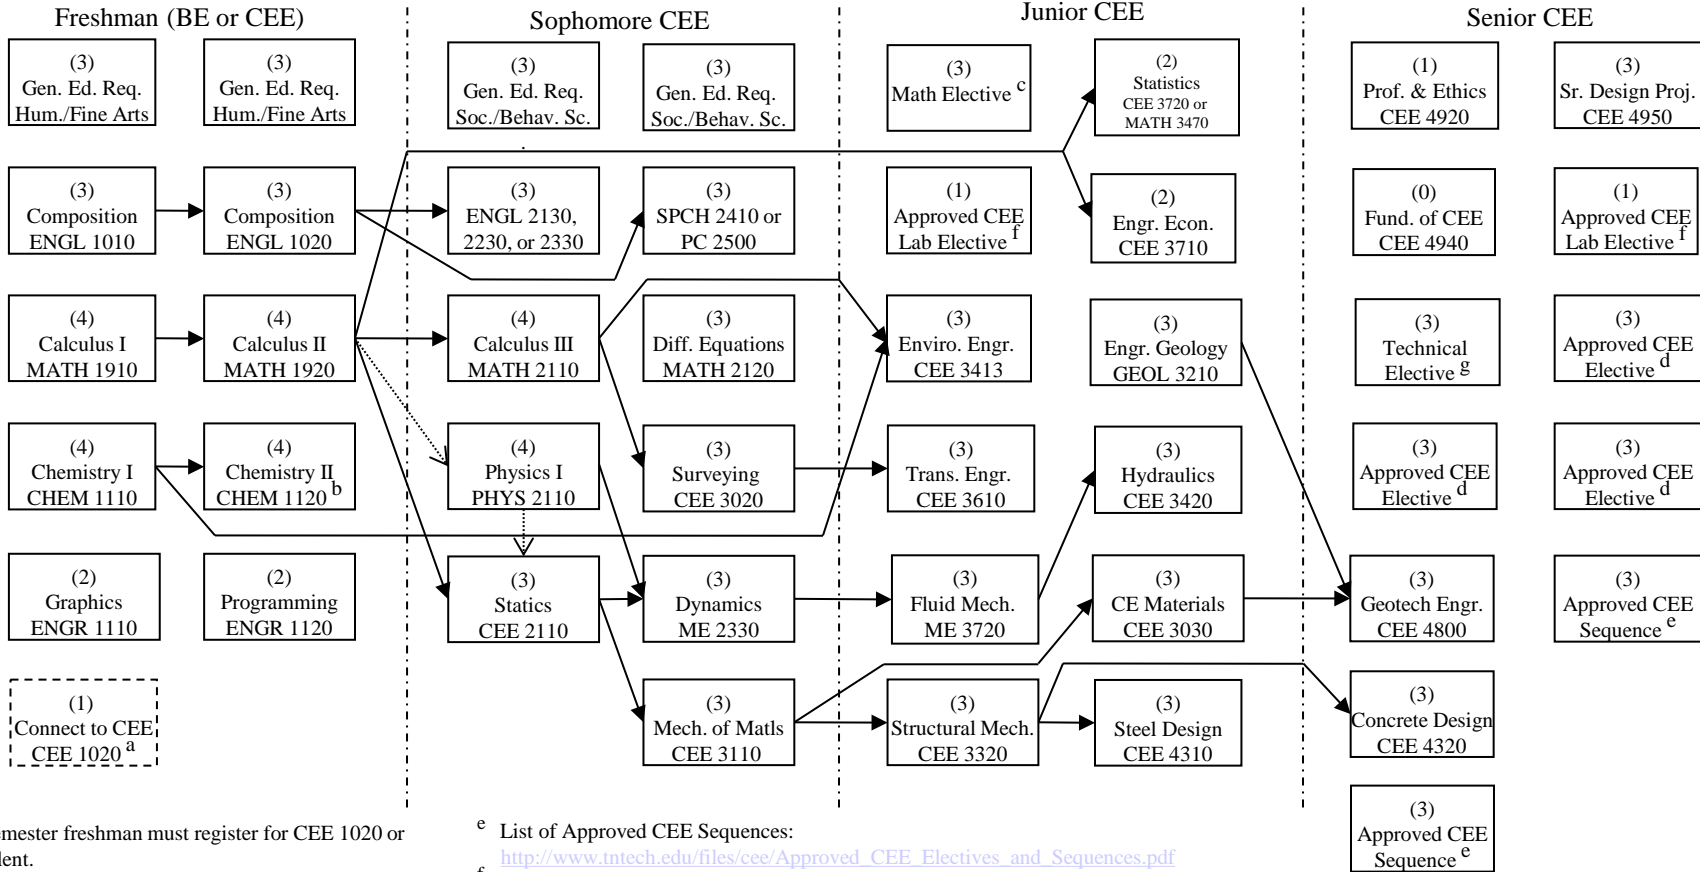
Freshman (BE or CEE)

(3)
Gen. Ed. Req.
Hum./Fine Arts

(3)
Gen. Ed. Req.
Hum./Fine Arts

(3)
Composition
ENGL 1010

(3)
Composition
ENGL 1020

(4)
Calculus I
MATH 1910

(4)
Calculus II
MATH 1920

(4)
Chemistry I
CHEM 1110

(4)
Chemistry II
CHEM 1120 $^b$

(2)
Graphics
ENGR 1110

(2)
Programming
ENGR 1120

(1)
Connect to CEE
CEE 1020 $^a$

Sophomore CEE

(3)
Gen. Ed. Req.
Soc./Behav. Sc.

(3)
Gen. Ed. Req.
Soc./Behav. Sc.

(3)
ENGL 2130,
2230, or 2330

(3)
SPCH 2410 or
PC 2500

(4)
Calculus III
MATH 2110

(3)
Diff. Equations
MATH 2120

(4)
Physics I
PHYS 2110

(3)
Surveying
CEE 3020

(3)
Statics
CEE 2110

(3)
Dynamics
ME 2330

(3)
Mech. of Matls
CEE 3110

Junior CEE

(3)
Math Elective $^c$

(2)
Statistics
CEE 3720 or
MATH 3470

(1)
Approved CEE
Lab Elective $^f$

(2)
Engr. Econ.
CEE 3710

(3)
Enviro. Engr.
CEE 3413

(3)
Engr. Geology
GEOL 3210

(3)
Trans. Engr.
CEE 3610

(3)
Hydraulics
CEE 3420

(3)
Fluid Mech.
ME 3720

(3)
CE Materials
CEE 3030

(3)
Structural Mech.
CEE 3320

(3)
Steel Design
CEE 4310

Senior CEE

(1)
Prof. & Ethics
CEE 4920

(3)
Sr. Design Proj.
CEE 4950

(0)
Fund. of CEE
CEE 4940

(1)
Approved CEE
Lab Elective $^f$

(3)
Technical
Elective $^g$

(3)
Approved CEE
Elective $^d$

(3)
Approved CEE
Elective $^d$

(3)
Approved CEE
Elective $^d$

(3)
Geotech Engr.
CEE 4800

(3)
Approved CEE
Sequence $^e$

(3)
Concrete Design
CEE 4320

(3)
Approved CEE
Sequence $^e$

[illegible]mester freshman must register for CEE 1020 or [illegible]lent.

$^e$ List of Approved CEE Sequences:
http://www.tntech.edu/files/cee/Approved_CEE_Electives_and_Sequences.pdf